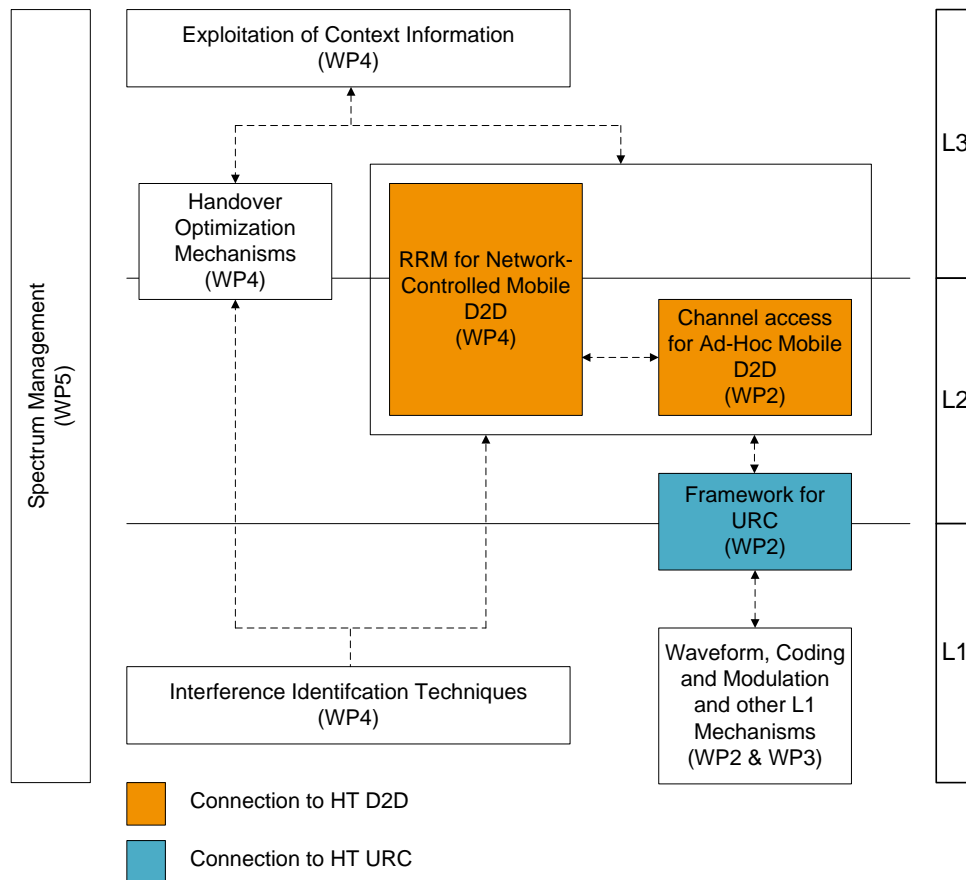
Spectrum Management (WP5)

Exploitation of Context Information (WP4)

Handover Optimization Mechanisms (WP4)

RRM for Network-Controlled Mobile D2D (WP4)

Channel access for Ad-Hoc Mobile D2D (WP2)

Framework for URC (WP2)

Waveform, Coding and Modulation and other L1 Mechanisms (WP2 & WP3)

Interference Identifcation Techniques (WP4)

L3

L2

L1

Connection to HT D2D

Connection to HT URC